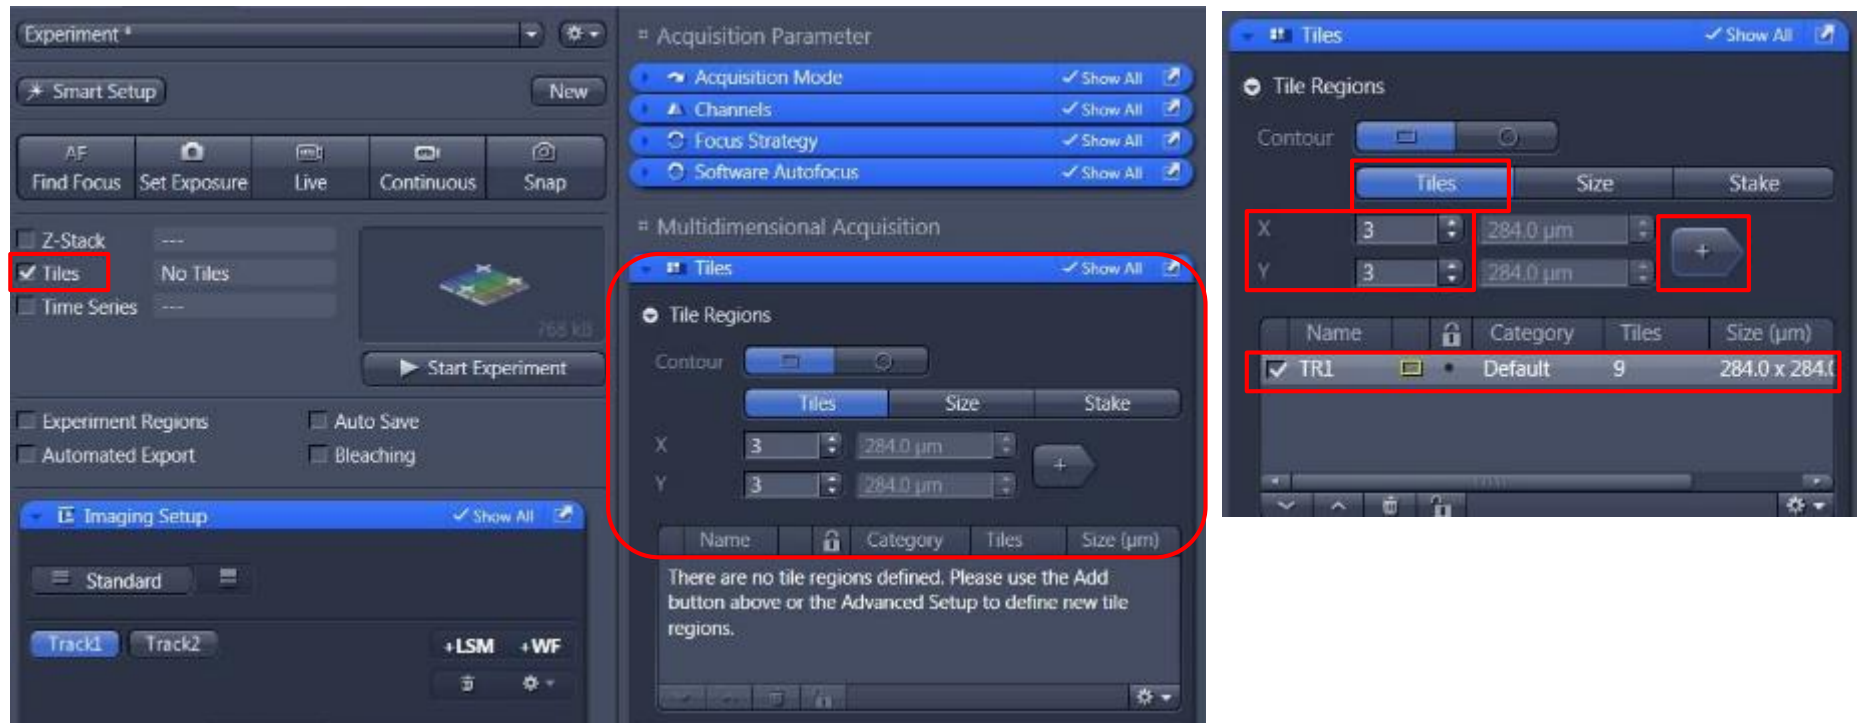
Experiment *

Smart Setup New

AF Find Focus Set Exposure Live Continuous Snap

Z-Stack ---
Tiles No Tiles
Time Series ---

765 kB

Start Experiment

Experiment Regions Auto Save
Automated Export Bleaching

Imaging Setup ✓Show All

Standard

Track1 Track2 +LSM +WF

Acquisition Parameter

Acquisition Mode ✓Show All
Channels ✓Show All
Focus Strategy ✓Show All
Software Autofocus ✓Show All

Multidimensional Acquisition

Tiles ✓Show All

Tile Regions

Contour

Tiles Size Stake

X 3 284.0 µm
Y 3 284.0 µm

+

| Name | | Category | Tiles | Size (µm) |
|---|---|---|---|---|

There are no tile regions defined. Please use the Add button above or the Advanced Setup to define new tile regions.

Tiles ✓Show All

Tile Regions

Contour

Tiles Size Stake

X 3 284.0 µm
Y 3 284.0 µm

+

| Name | | Category | Tiles | Size (µm) |
|---|---|---|---|---|
| TR1 | | Default | 9 | 284.0 x 284.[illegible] |